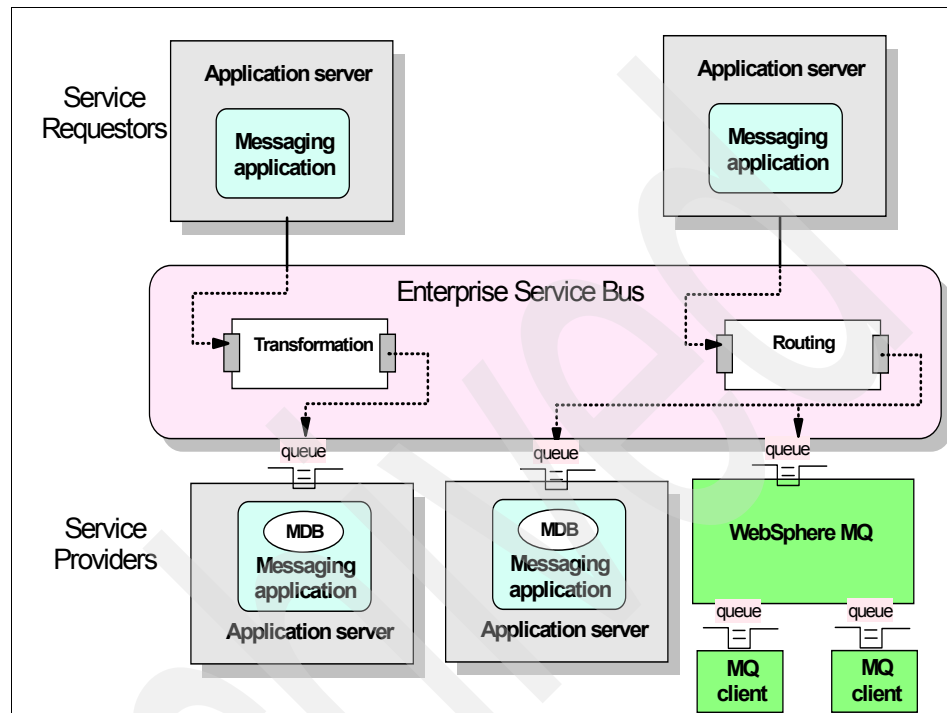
Service Requestors

Application server

Messaging application

Application server

Messaging application

Enterprise Service Bus

Transformation

Routing

queue

queue

queue

Service Providers

MDB

Messaging application

Application server

MDB

Messaging application

Application server

WebSphere MQ

queue

queue

MQ client

MQ client